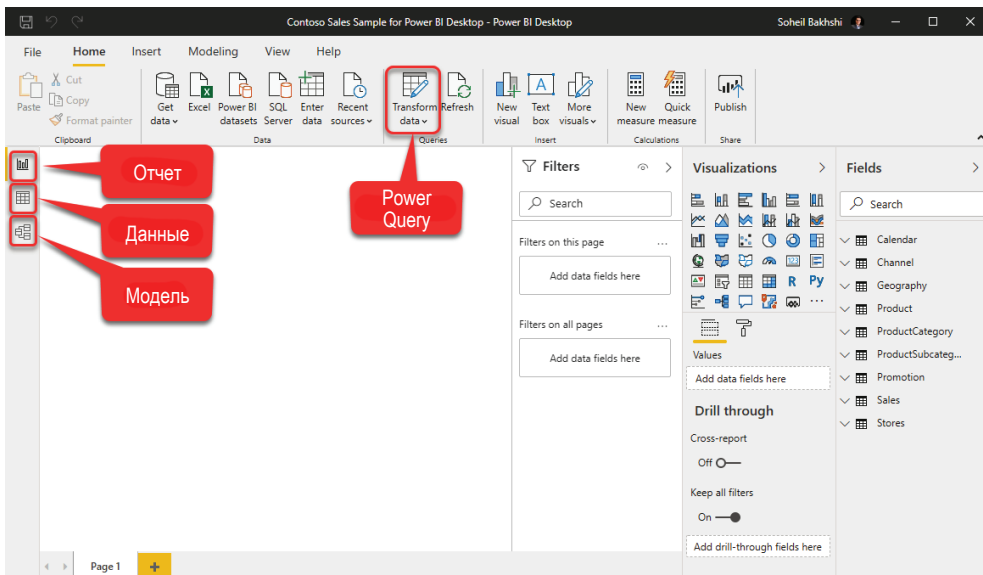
Contoso Sales Sample for Power BI Desktop - Power BI Desktop

Soheil Bakhshi

File Home Insert Modeling View Help

Paste Cut Copy Format painter
Clipboard

Get data Excel Power BI datasets SQL Server Enter data Recent sources
Data

Transform data Refresh
Queries

New visual Text box More visuals
Insert

New measure Quick measure
Calculations

Publish
Share

Отчет

Данные

Модель

Power Query

Filters

Search

Filters on this page ...

Add data fields here

Filters on all pages ...

Add data fields here

Visualizations

R Py ...

Values

Add data fields here

Drill through

Cross-report

Off

Keep all filters

On

Add drill-through fields here

Fields

Search

Calendar
Channel
Geography
Product
ProductCategory
ProductSubcateg...
Promotion
Sales
Stores

Page 1
+